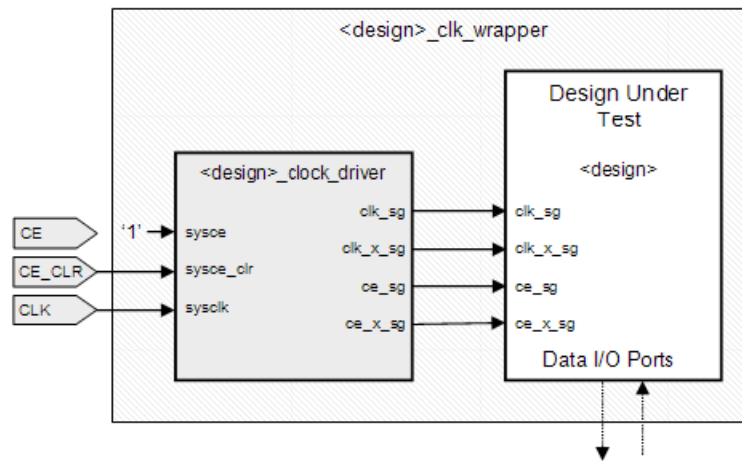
<design>_clk_wrapper

Design Under Test

<design>

<design>_clock_driver

CE

CE_CLR

CLK

'1'

sysce

sysce_clr

sysclk

clk_sg

clk_x_sg

ce_sg

ce_x_sg

clk_sg

clk_x_sg

ce_sg

ce_x_sg

Data I/O Ports